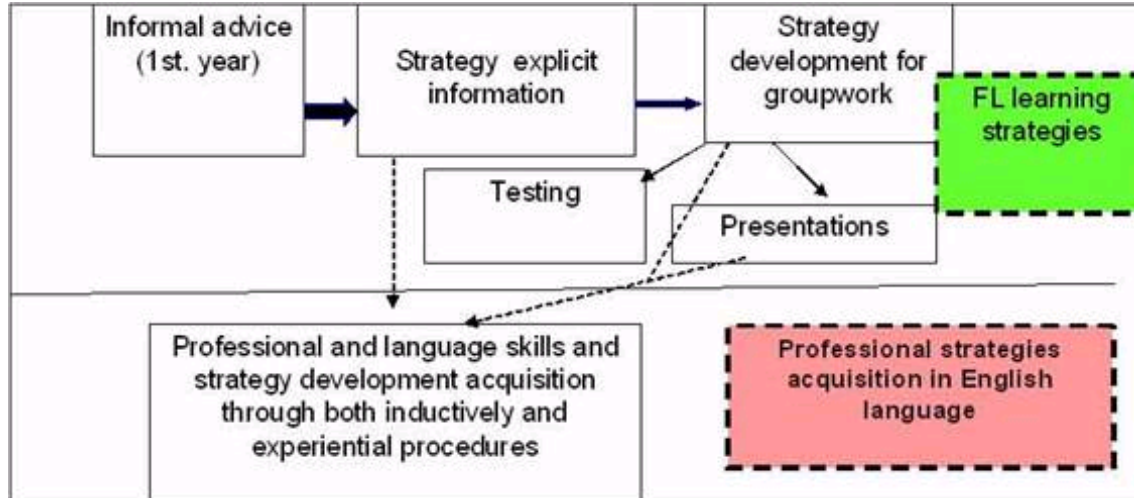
Informal advice (1st. year)

Strategy explicit information

Strategy development for groupwork

FL learning strategies

Testing

Presentations

Professional and language skills and strategy development acquisition through both inductively and experiential procedures

Professional strategies acquisition in English language